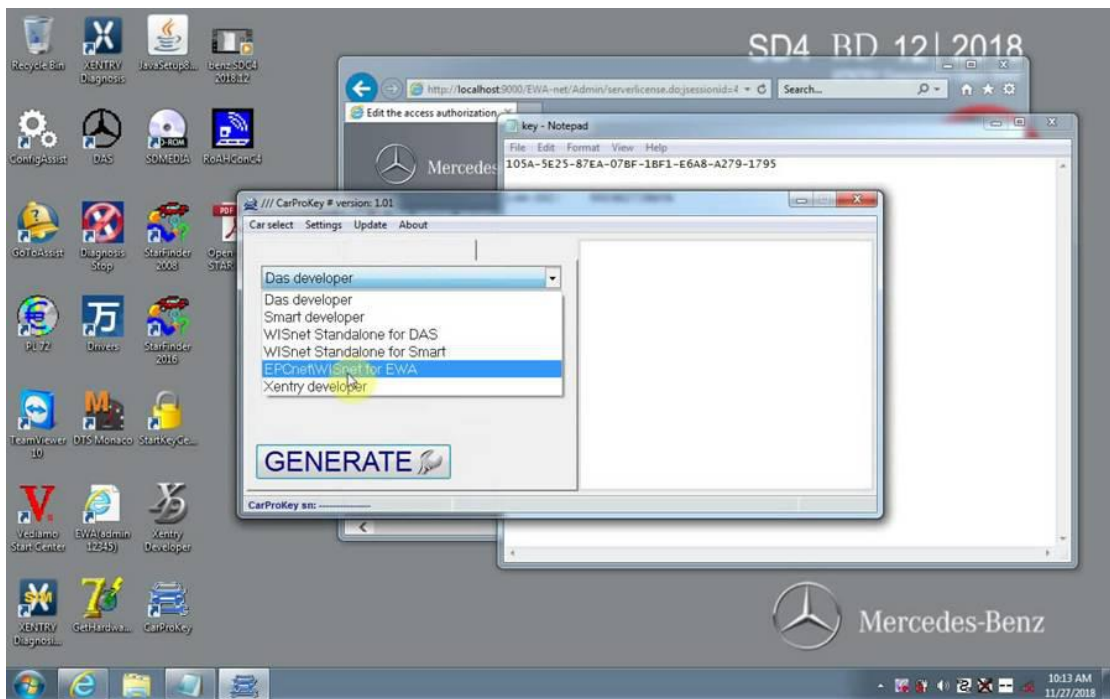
Recycle Bin
XENTRY Diagnosis
JavaSetup8...
benz-SDC4 2018.12
ConfigAssist
DAS
SDMEDIA
RoAHConC4
GoToAssist
Diagnosis Stop
StarFinder 2008
Open STAR
PL72
Drivers
StarFinder 2016
TeamViewer 10
DTS Monaco
StartKeyCe...
Vediamo Start Center
EWA(admin 12345)
Xentry Developer
XENTRY Diagnosi...
GetHardwa...
CarProKey

SD4 BD 12 2018

http://localhost:9000/EWA-net/Admin/serverlicense.do;jsessionid=4
Search...
Edit the access authorization
Mercedes

key - Notepad
File Edit Format View Help
105A-5E25-87EA-07BF-1BF1-E6A8-A279-1795

/// CarProKey # version: 1.01
Car select Settings Update About
Das developer
Das developer
Smart developer
WISnet Standalone for DAS
WISnet Standalone for Smart
EPCnet\WISnet for EWA
Xentry developer
GENERATE
CarProKey sn: ----------

Mercedes-Benz

10:13 AM
11/27/2018